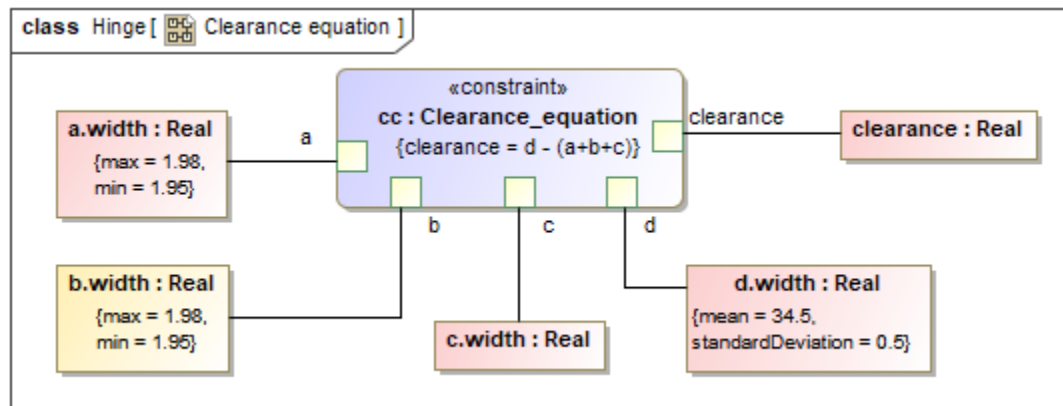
class Hinge [ Clearance equation ]

«constraint»
cc : Clearance_equation
{clearance = d - (a+b+c)}

a.width : Real
{max = 1.98, min = 1.95}

a

clearance

clearance : Real

b

c

d

b.width : Real
{max = 1.98, min = 1.95}

c.width : Real

d.width : Real
{mean = 34.5, standardDeviation = 0.5}